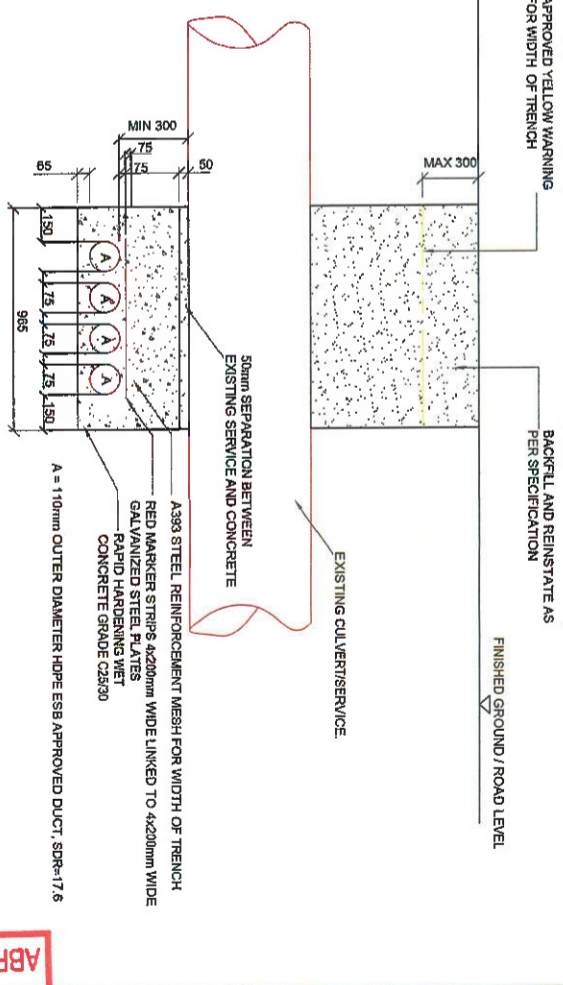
APPROVED YELLOW WARNING FOR WIDTH OF TRENCH

MIN 300
75
75
65
50
MAX 300

150
75
75
75
150
965

A
A
A
A

BACKFILL AND REINSTATE AS PER SPECIFICATION

FINISHED GROUND / ROAD LEVEL

50mm SEPARATION BETWEEN EXISTING SERVICE AND CONCRETE

EXISTING CULVERT/SERVICE

A393 STEEL REINFORCEMENT MESH FOR WIDTH OF TRENCH

RED MARKER STRIPS 4x200mm WIDE LINKED TO 4x200mm WIDE GALVANIZED STEEL PLATES

RAPID HARDENING WET CONCRETE GRADE C25/30

A = 110mm OUTER DIAMETER HDPE ESB APPROVED DUCT, SDR=17.6

ABF